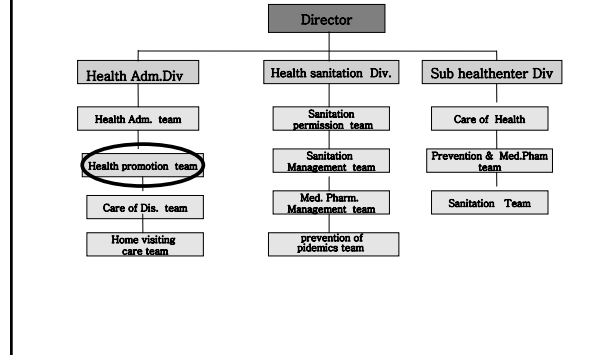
Director

Health Adm.Div

Health Adm. team

Health promotion team

Care of Dis. team

Home visiting care team

Health sanitation Div.

Sanitation permission team

Sanitation Management team

Med. Pharm. Management team

prevention of pidemics team

Sub healthenter Div

Care of Health

Prevention & Med.Pham team

Sanitation Team